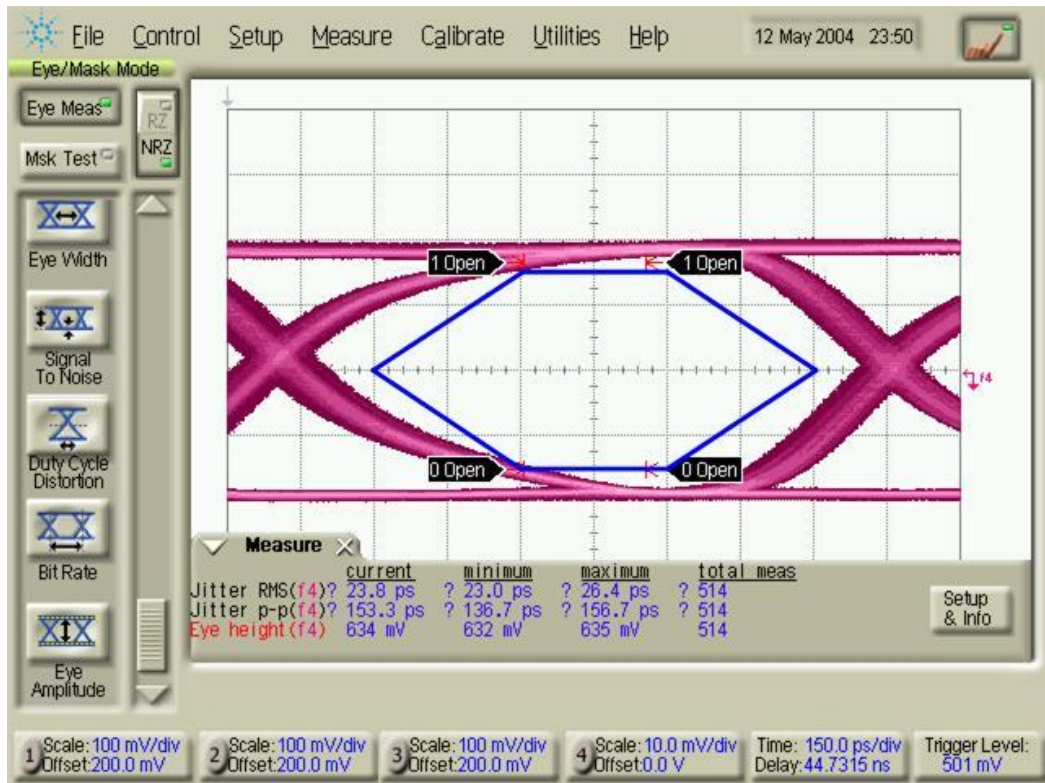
File Control Setup Measure Calibrate Utilities Help 12 May 2004 23:50

Eye/Mask Mode

Eye Meas

RZ

NRZ

Msk Test

Eye Width

Signal To Noise

Duty Cycle Distortion

Bit Rate

Eye Amplitude

1 Open

1 Open

0 Open

0 Open

f4

Measure

| | current | minimum | maximum | total meas |
|---|---|---|---|---|
| Jitter RMS(f4)? | 23.8 ps | ? 23.0 ps | ? 26.4 ps | ? 514 |
| Jitter p-p(f4)? | 153.3 ps | ? 136.7 ps | ? 156.7 ps | ? 514 |
| Eye height(f4) | 634 mV | 632 mV | 635 mV | 514 |

Setup & Info

1 Scale: 100 mV/div Offset: 200.0 mV

2 Scale: 100 mV/div Offset: 200.0 mV

3 Scale: 100 mV/div Offset: 200.0 mV

4 Scale: 10.0 mV/div Offset: 0.0 V

Time: 150.0 ps/div Delay: 44.7315 ns

Trigger Level: 501 mV